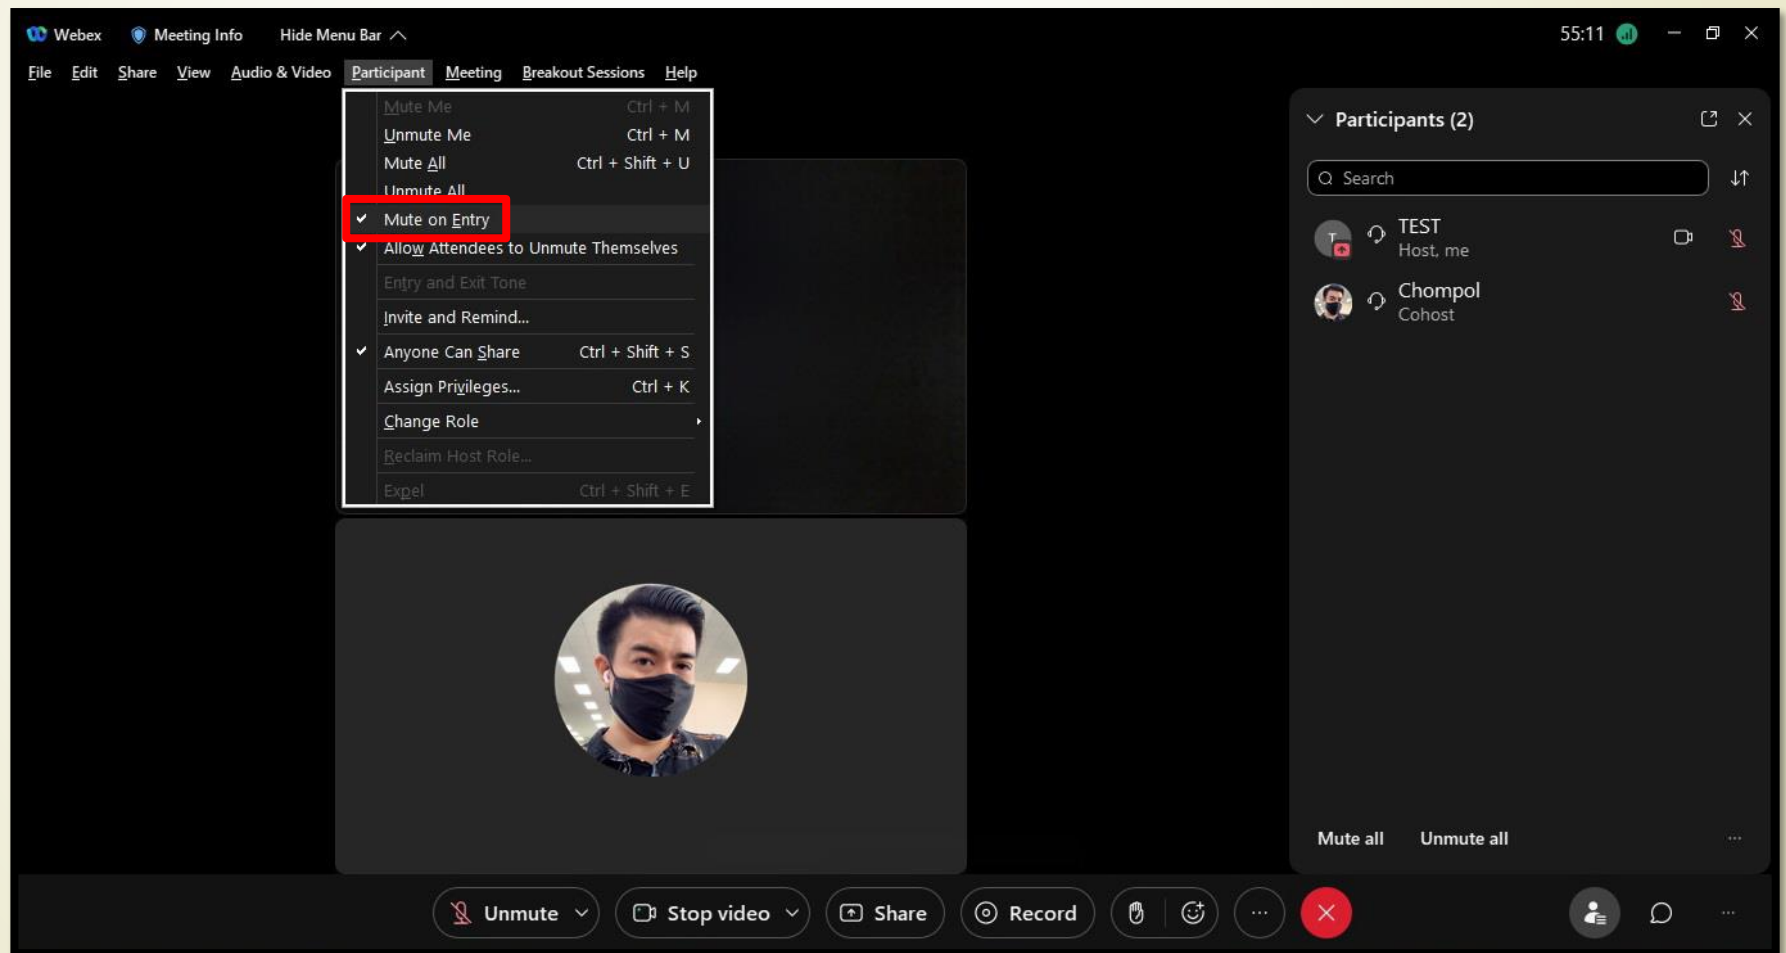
Webex Meeting Info Hide Menu Bar

55:11

File Edit Share View Audio & Video Participant Meeting Breakout Sessions Help

Mute Me Ctrl + M
Unmute Me Ctrl + M
Mute All Ctrl + Shift + U
Unmute All
✔ Mute on Entry
✔ Allow Attendees to Unmute Themselves
Entry and Exit Tone
Invite and Remind...
✔ Anyone Can Share Ctrl + Shift + S
Assign Privileges... Ctrl + K
Change Role
Reclaim Host Role...
Expel Ctrl + Shift + E

Participants (2)

Search

TEST
Host, me

Chompol
Cohost

Mute all Unmute all

Unmute Stop video Share Record ···